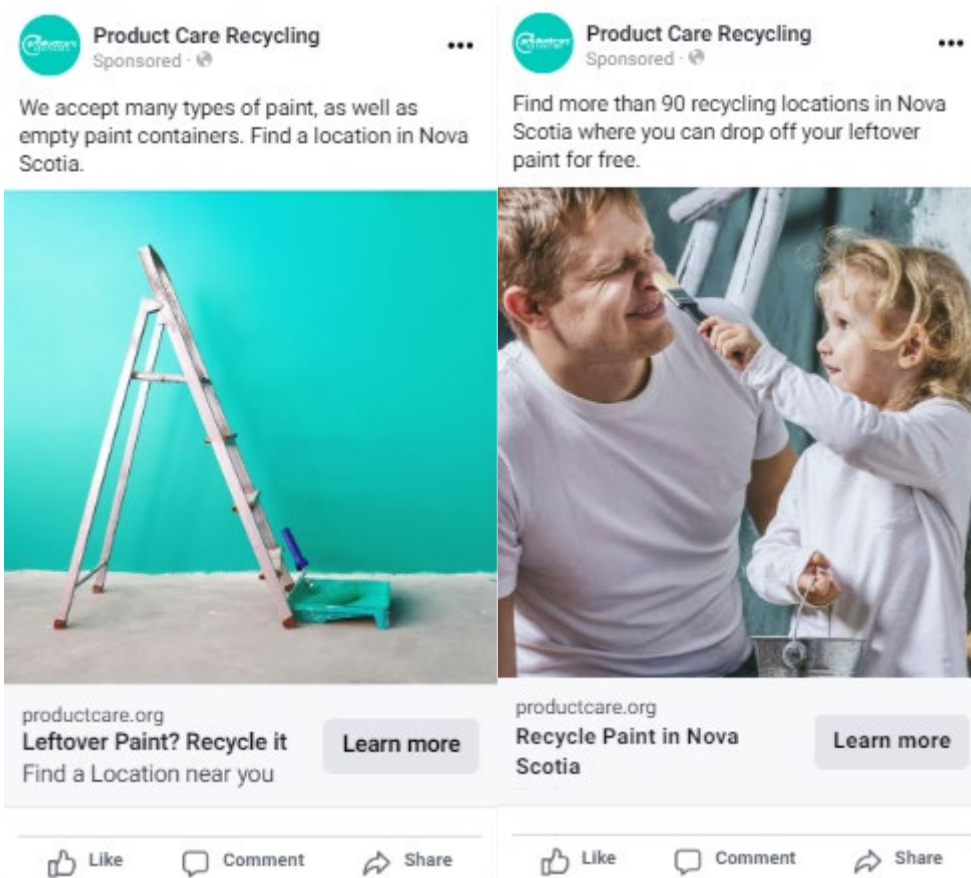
Product Care Recycling
Sponsored ·

We accept many types of paint, as well as empty paint containers. Find a location in Nova Scotia.

productcare.org
Leftover Paint? Recycle it
Find a Location near you

Learn more

Like Comment Share

Product Care Recycling
Sponsored ·

Find more than 90 recycling locations in Nova Scotia where you can drop off your leftover paint for free.

productcare.org
Recycle Paint in Nova Scotia

Learn more

Like Comment Share